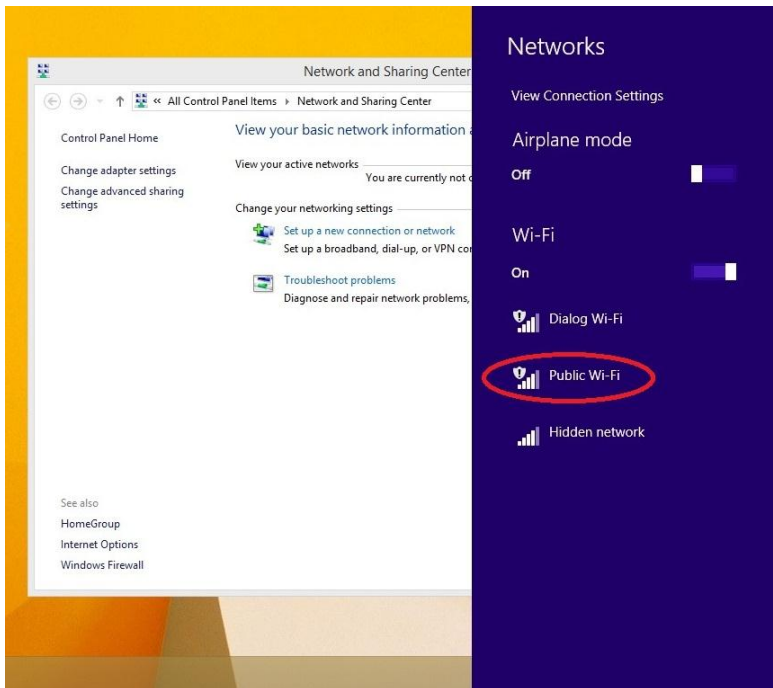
Network and Sharing Center

« All Control Panel Items › Network and Sharing Center

Control Panel Home

Change adapter settings

Change advanced sharing settings

View your basic network information a

View your active networks

You are currently not c

Change your networking settings

Set up a new connection or network
Set up a broadband, dial-up, or VPN co

Troubleshoot problems
Diagnose and repair network problems,

See also

HomeGroup

Internet Options

Windows Firewall

Networks

View Connection Settings

Airplane mode

Off

Wi-Fi

On

Dialog Wi-Fi

Public Wi-Fi

Hidden network